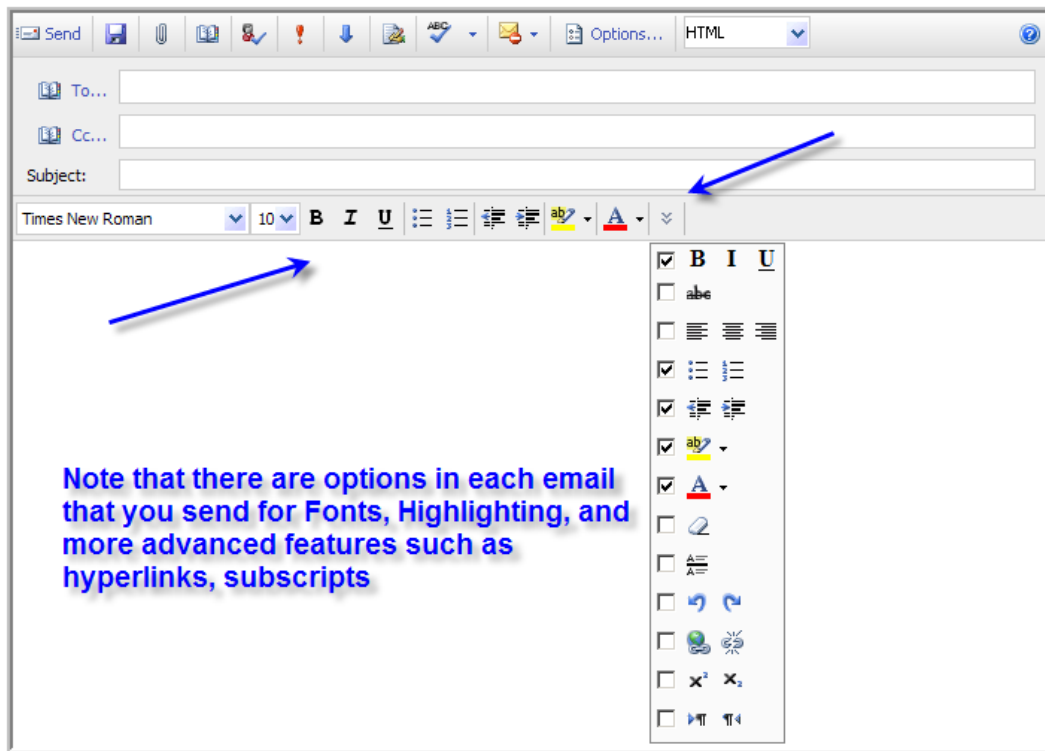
Send Options... HTML

To...

Cc...

Subject:

Times New Roman 10 B I U

B I U

abc

Note that there are options in each email that you send for Fonts, Highlighting, and more advanced features such as hyperlinks, subscripts